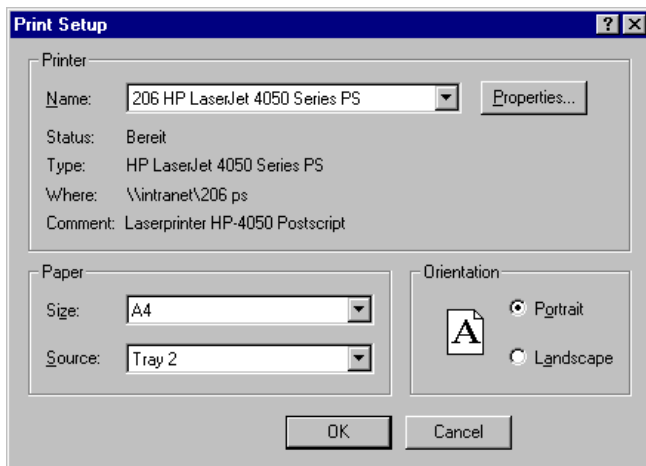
Print Setup

?

Printer

Name: 206 HP LaserJet 4050 Series PS

Properties...

Status: Bereit

Type: HP LaserJet 4050 Series PS

Where: \\intranet\206 ps

Comment: Laserprinter HP-4050 Postscript

Paper

Size: A4

Source: Tray 2

Orientation

A

Portrait

Landscape

OK

Cancel